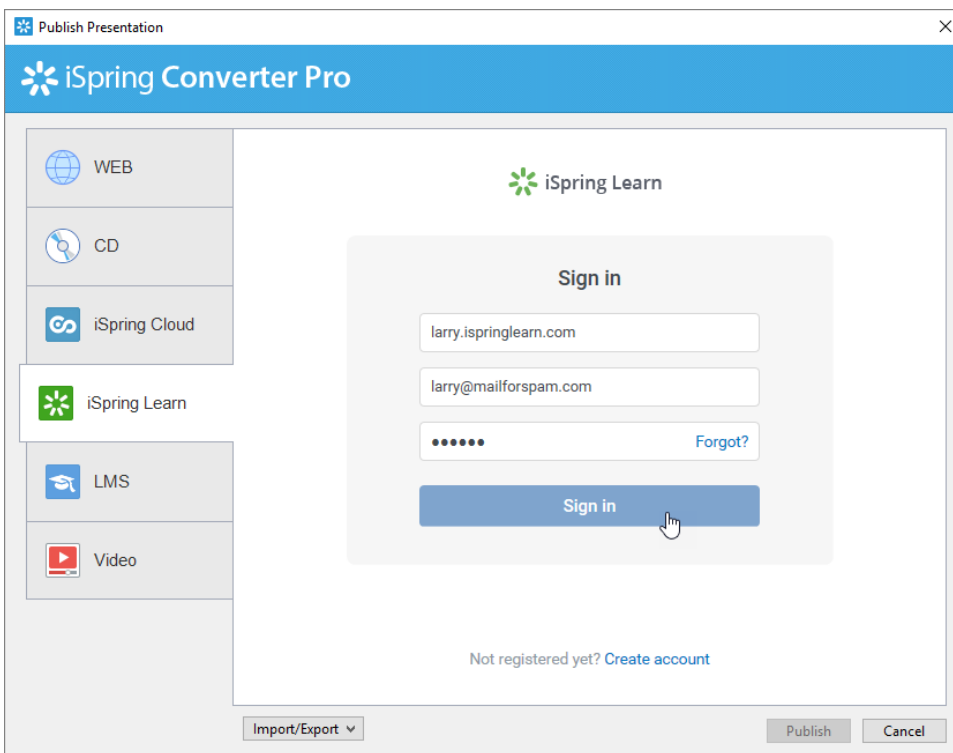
Publish Presentation

iSpring Converter Pro

WEB

CD

iSpring Cloud

iSpring Learn

LMS

Video

iSpring Learn

Sign in

larry.ispringlearn.com

larry@mailforspam.com

••••••

Forgot?

Sign in

Not registered yet? Create account

Import/Export

Publish

Cancel